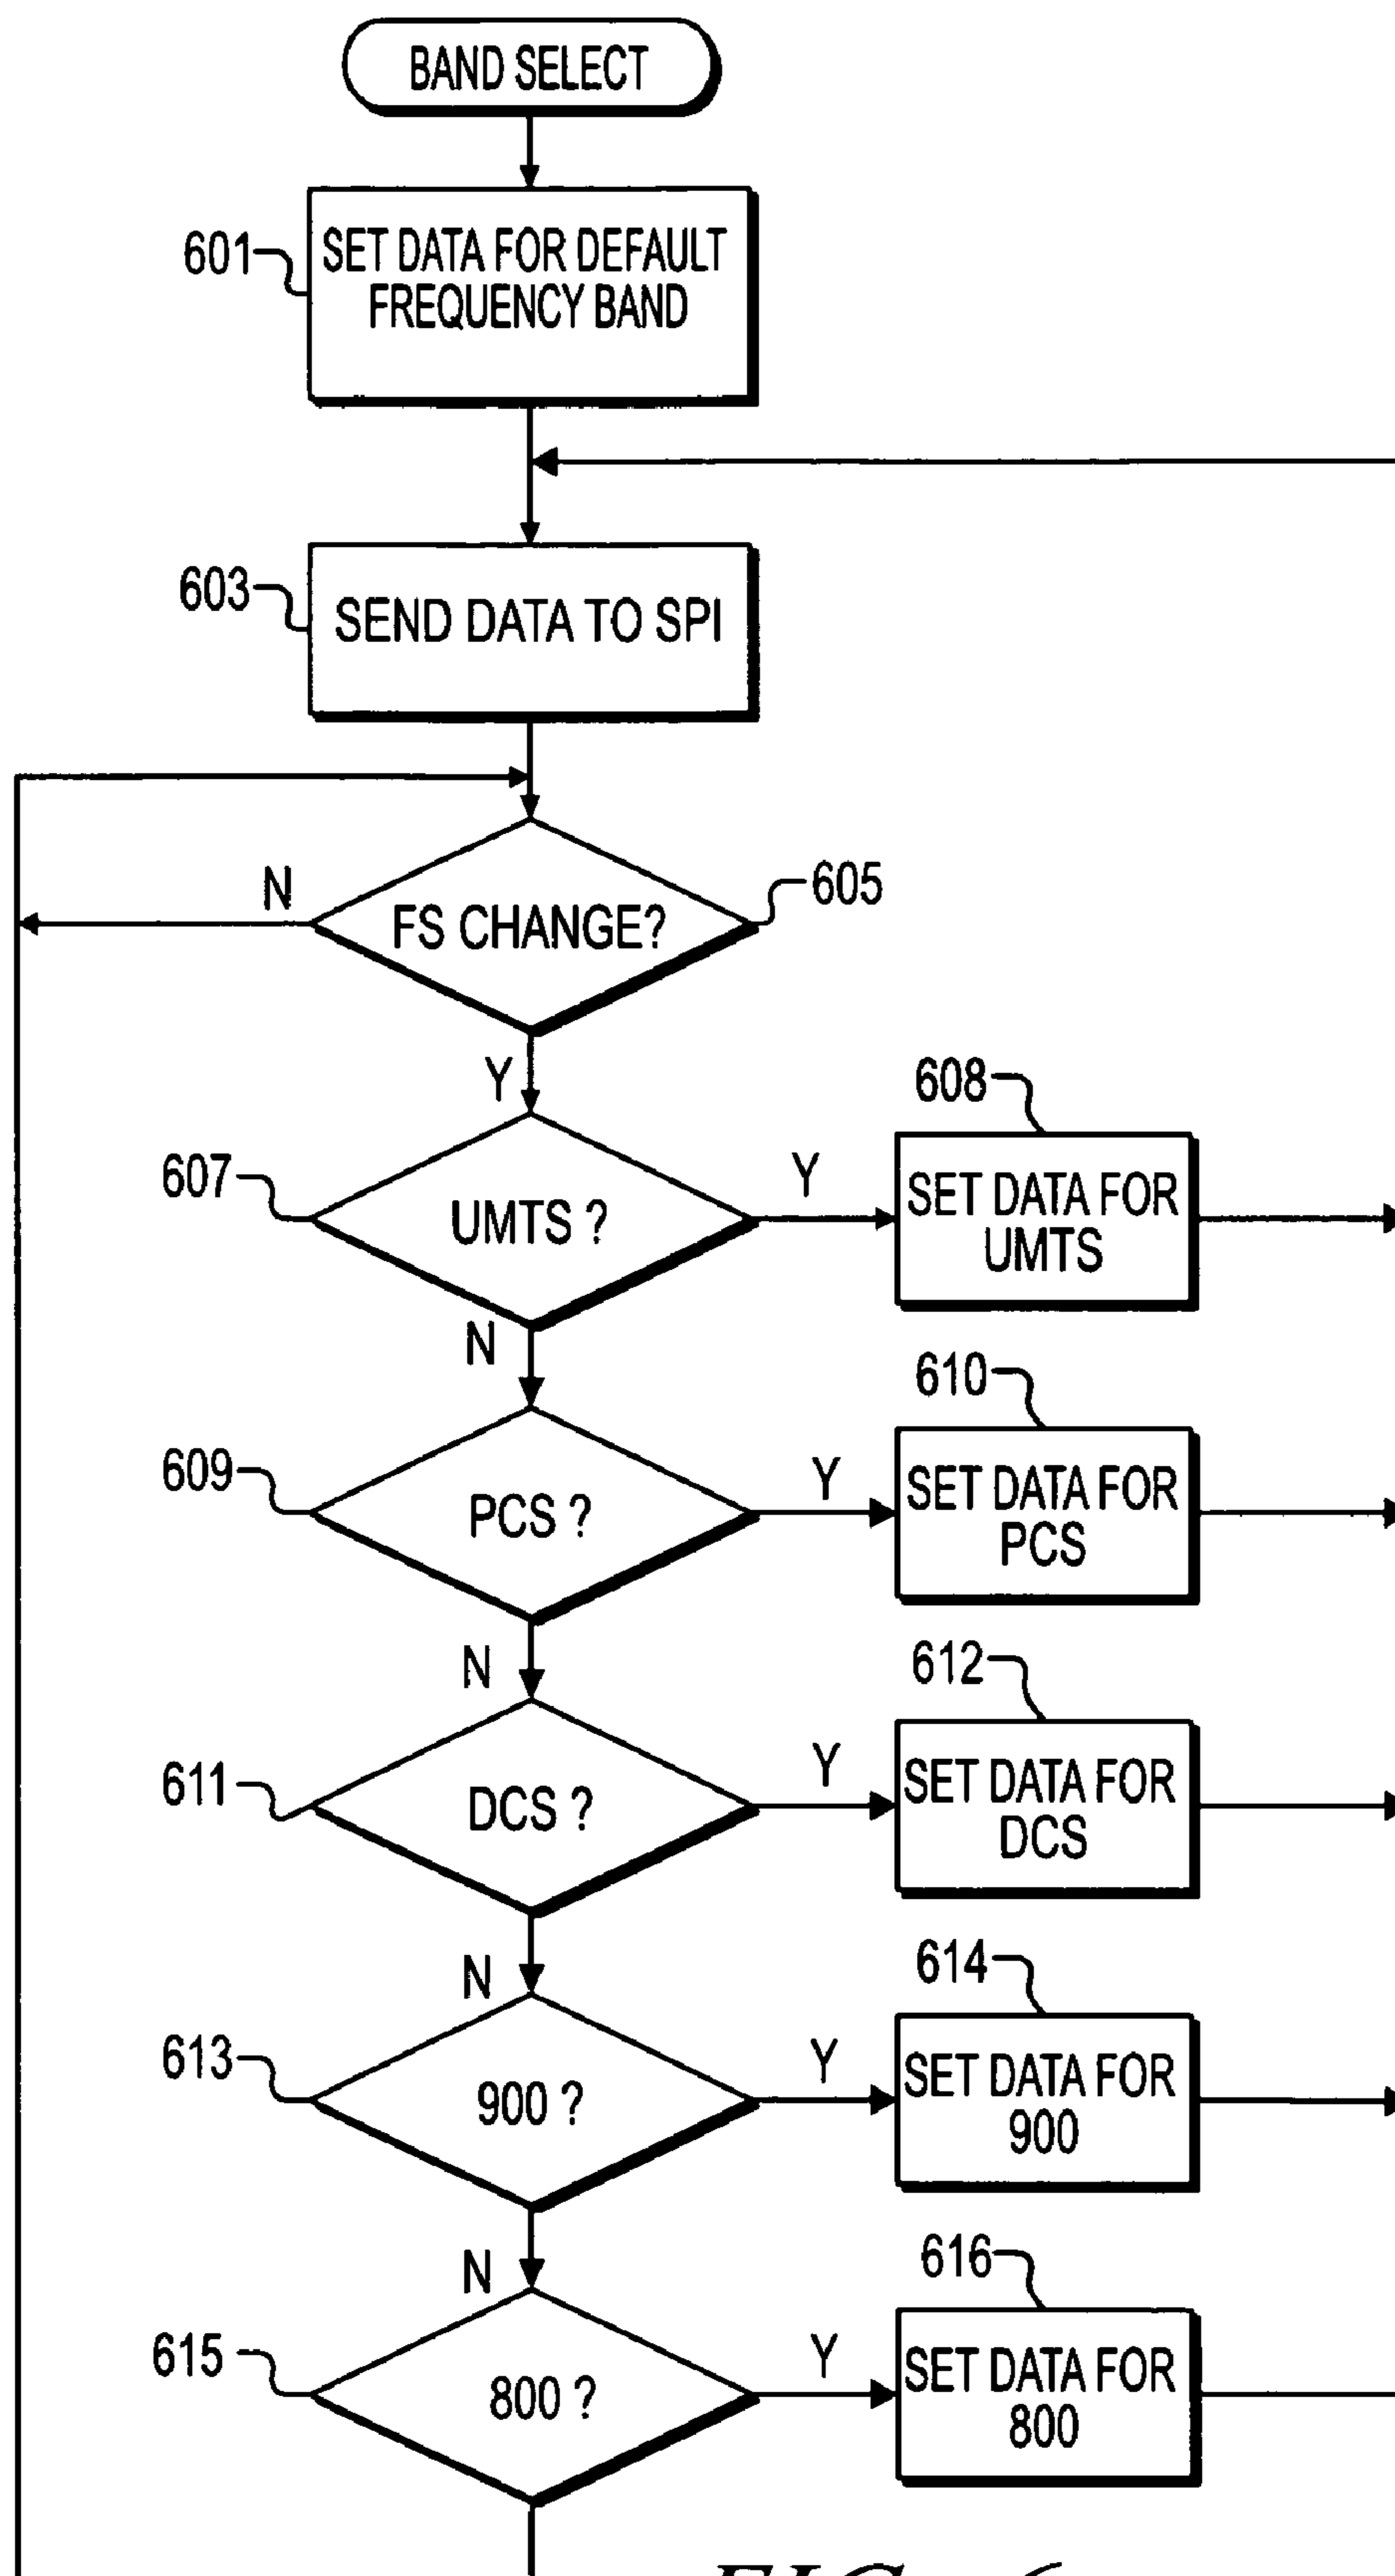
BAND SELECT

601 SET DATA FOR DEFAULT FREQUENCY BAND

603 SEND DATA TO SPI

N FS CHANGE? 605

Y

607 UMTS ? Y 608 SET DATA FOR UMTS

N

609 PCS ? Y 610 SET DATA FOR PCS

N

611 DCS ? Y 612 SET DATA FOR DCS

N

613 900 ? Y 614 SET DATA FOR 900

N

615 800 ? Y 616 SET DATA FOR 800

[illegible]